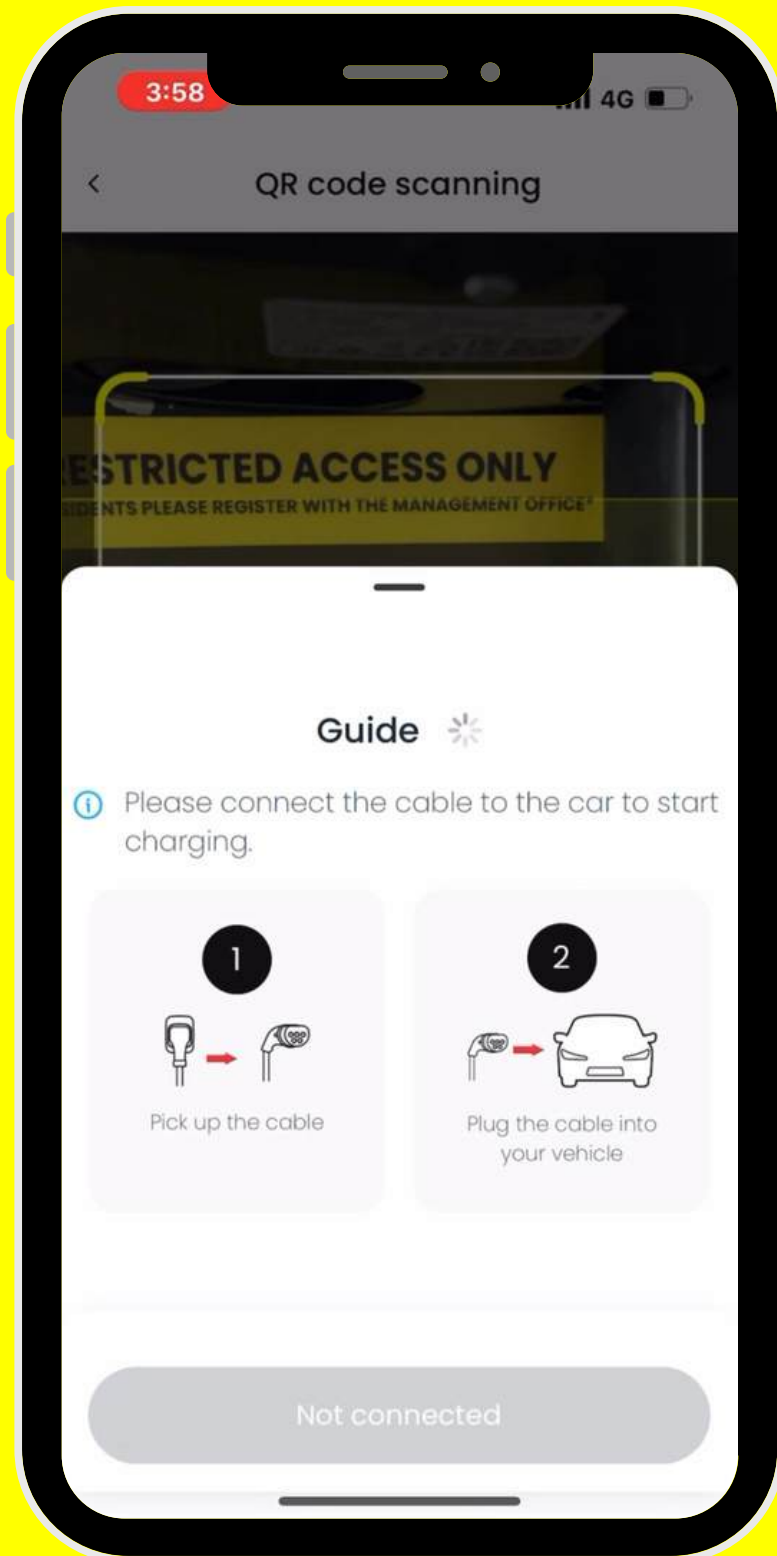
3:58

4G

<

QR code scanning

ESTRICTED ACCESS ONLY

IDENTS PLEASE REGISTER WITH THE MANAGEMENT OFFICE*

Guide

Please connect the cable to the car to start charging.

1

Pick up the cable

2

Plug the cable into your vehicle

Not connected